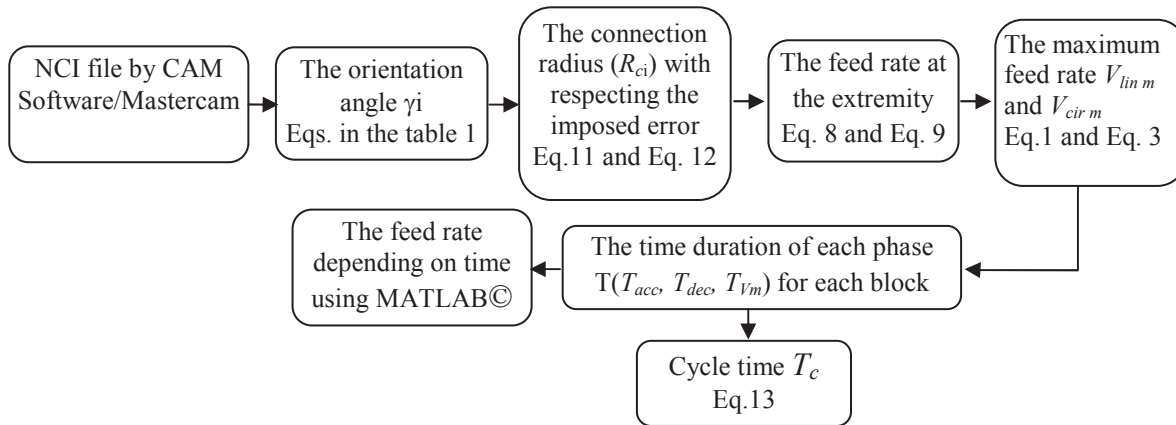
NCI file by CAM Software/Mastercam

The orientation angle γi Eqs. in the table 1

The connection radius ($R_{ci}$) with respecting the imposed error Eq.11 and Eq. 12

The feed rate at the extremity Eq. 8 and Eq. 9

The maximum feed rate $V_{lin\ m}$ and $V_{cir\ m}$ Eq.1 and Eq. 3

The time duration of each phase T($T_{acc}$, $T_{dec}$, $T_{Vm}$) for each block

The feed rate depending on time using MATLAB©

Cycle time $T_c$ Eq.13